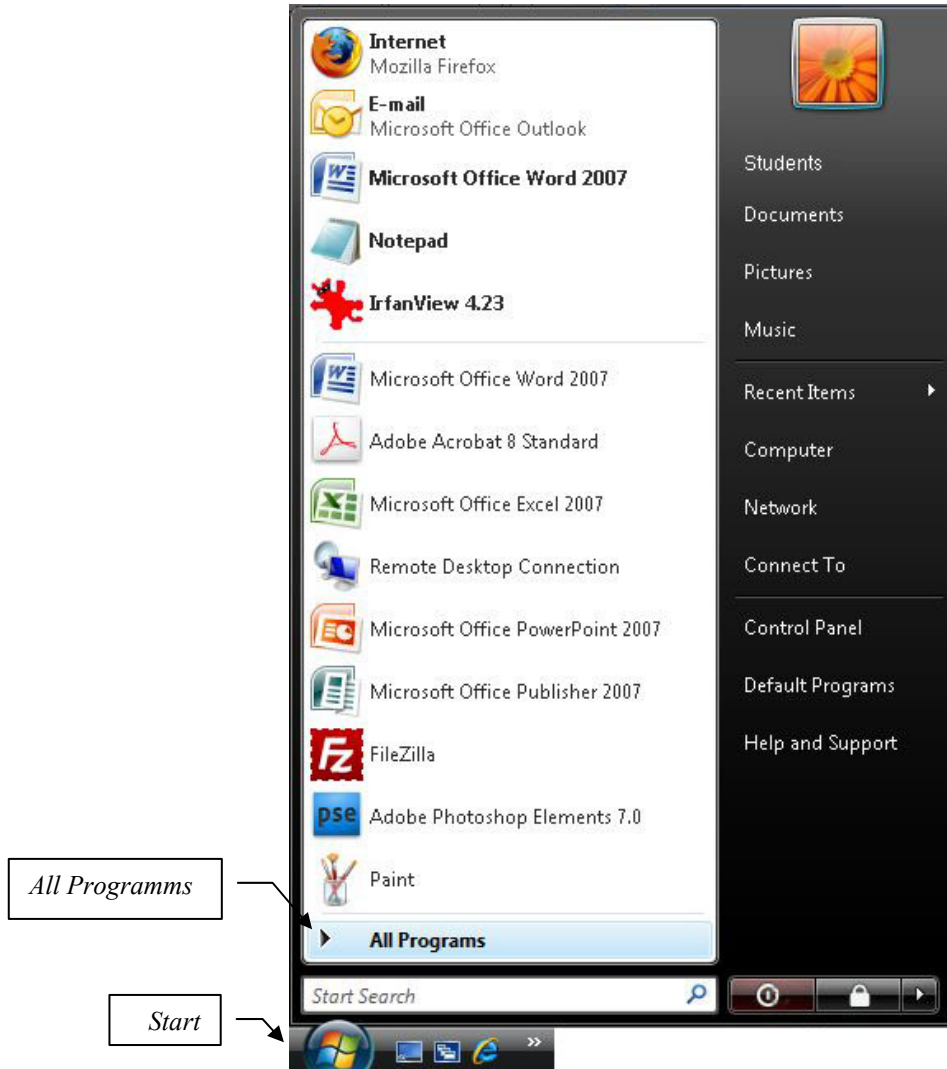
Internet
Mozilla Firefox

E-mail
Microsoft Office Outlook

Microsoft Office Word 2007

Notepad

IrfanView 4.23

Microsoft Office Word 2007

Adobe Acrobat 8 Standard

Microsoft Office Excel 2007

Remote Desktop Connection

Microsoft Office PowerPoint 2007

Microsoft Office Publisher 2007

FileZilla

Adobe Photoshop Elements 7.0

Paint

All Programs

Start Search

Students

Documents

Pictures

Music

Recent Items

Computer

Network

Connect To

Control Panel

Default Programs

Help and Support

All Programms

Start